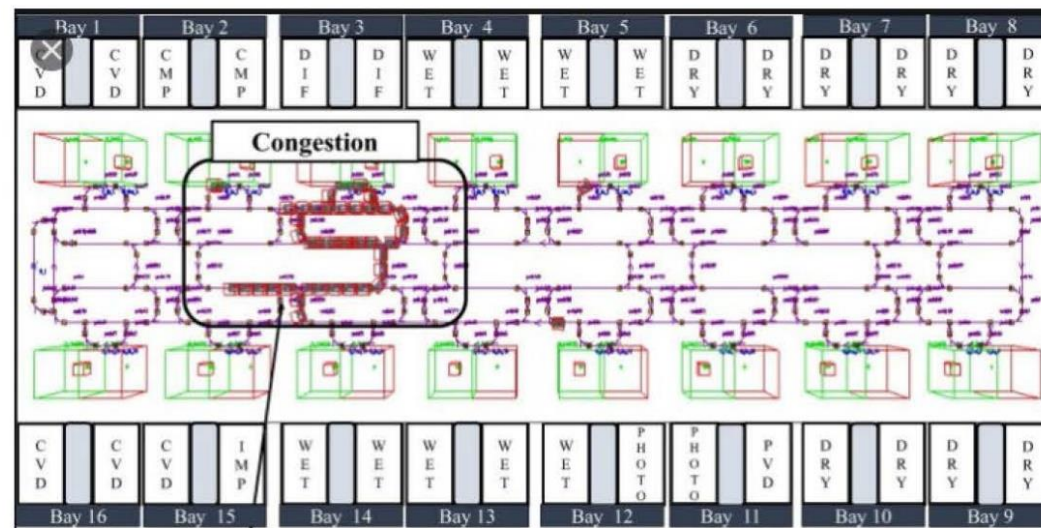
Bay 1 Bay 2 Bay 3 Bay 4 Bay 5 Bay 6 Bay 7 Bay 8

VD CVD CMP CMP DIF DIF WET WET WET WET DRY DRY DRY DRY DRY DRY

Congestion

CVD CVD CVD IMP WET WET WET WET WET PHOTO PHOTO PVD DRY DRY DRY DRY

Bay 16 Bay 15 Bay 14 Bay 13 Bay 12 Bay 11 Bay 10 Bay 9